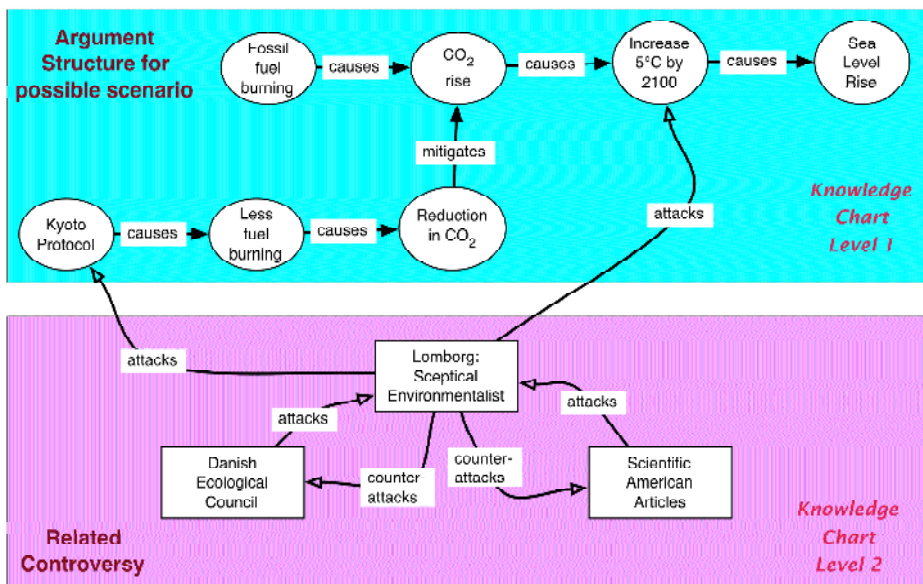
Argument Structure for possible scenario

Fossil fuel burning

causes

$CO_2$ rise

causes

Increase 5°C by 2100

causes

Sea Level Rise

mitigates

Kyoto Protocol

causes

Less fuel burning

causes

Reduction in $CO_2$

attacks

Knowledge Chart Level 1

attacks

Lomborg: Sceptical Environmentalist

attacks

attacks

Danish Ecological Council

counter attacks

counter-attacks

Scientific American Articles

Related Controversy

Knowledge Chart Level 2